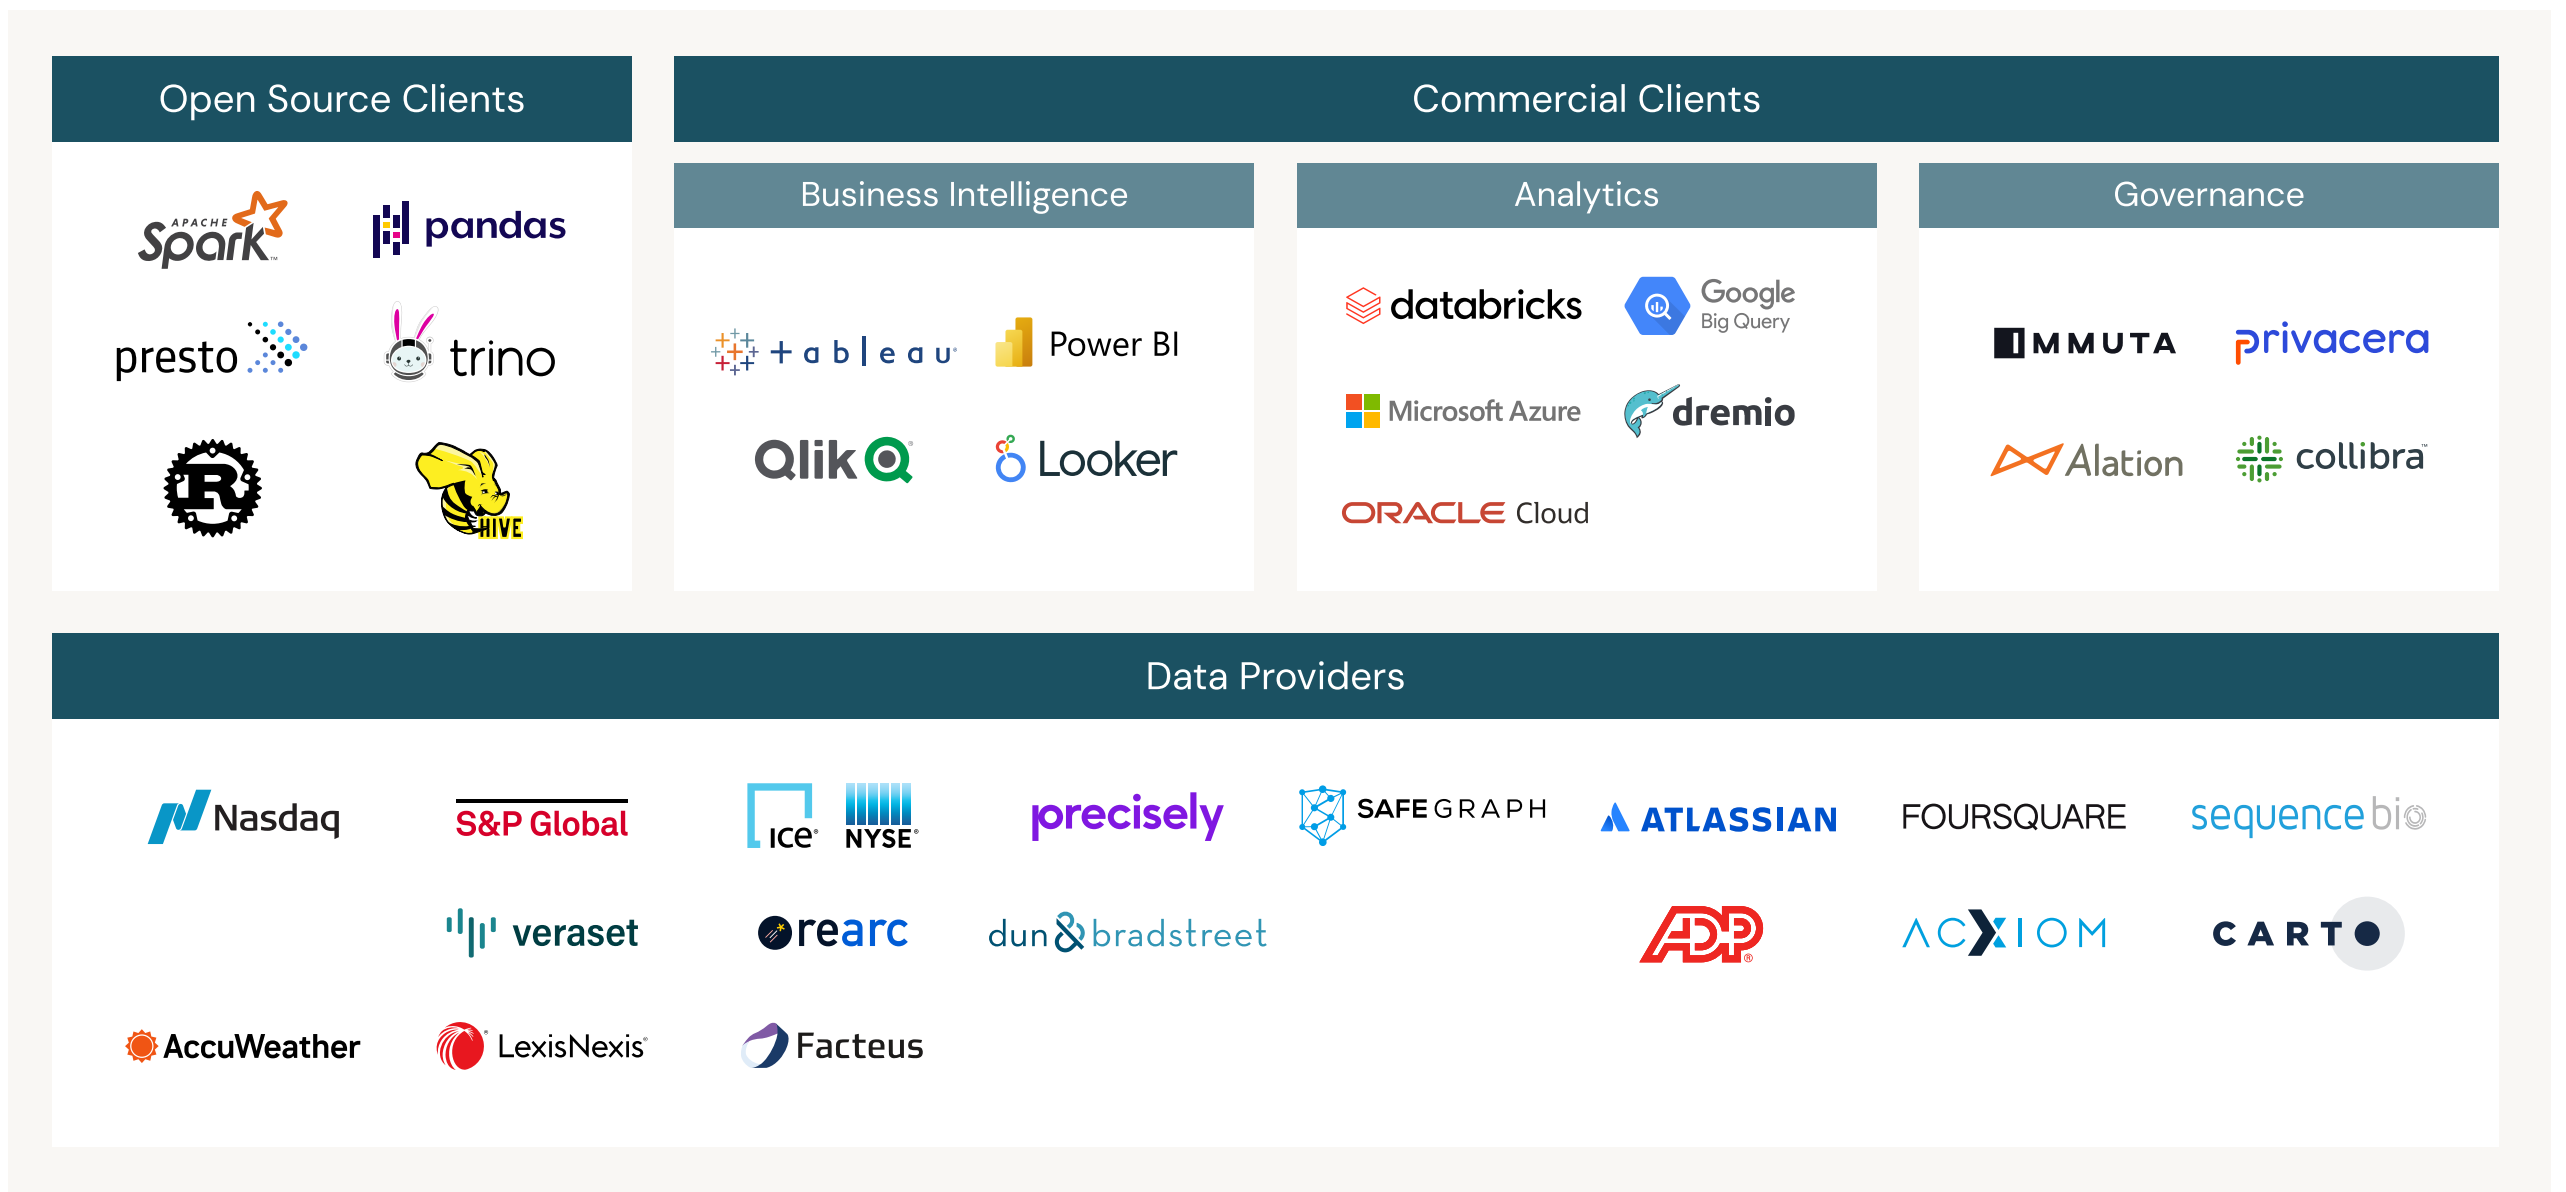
Open Source Clients

APACHE Spark

pandas

presto

trino

R

HIVE

Commercial Clients

Business Intelligence

+ a b l e a u

Power BI

Qlik

Looker

Analytics

databricks

Google Big Query

Microsoft Azure

dremio

ORACLE Cloud

Governance

IMMUTA

privacera

Alation

collibra

Data Providers

Nasdaq

S&P Global

ICE

NYSE

precisely

SAFEGRAPH

ATLASSIAN

FOURSQUARE

sequencebio

veraset

rearc

dun & bradstreet

ADP

ACXIOM

CARTO

AccuWeather

LexisNexis

Facteus